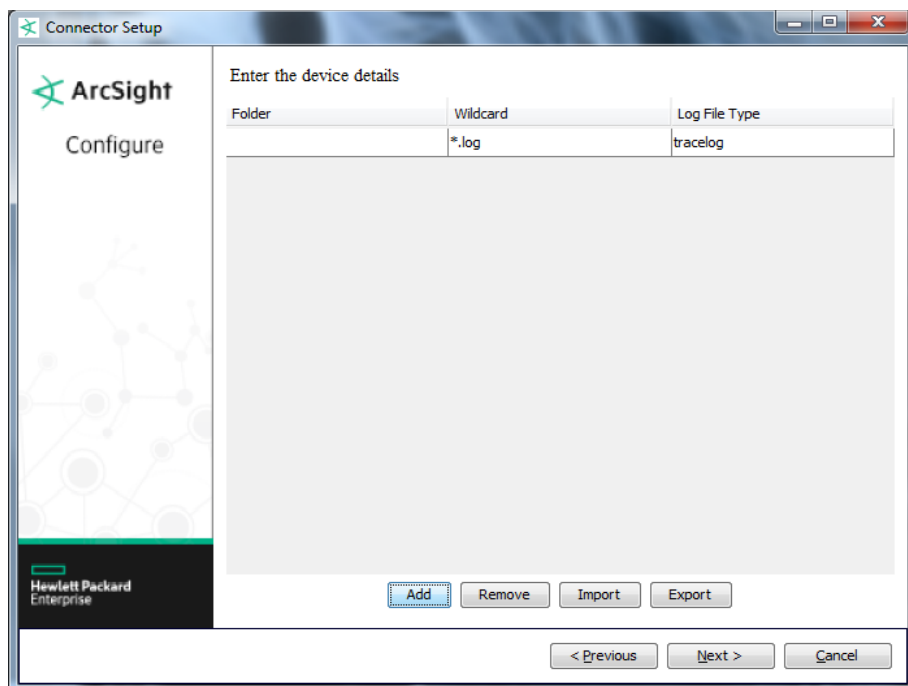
Connector Setup

ArcSight

Configure

Hewlett Packard Enterprise

Enter the device details

| Folder | Wildcard | Log File Type |
|---|---|---|
| | *.log | tracelog |

Add Remove Import Export

< Previous Next > Cancel